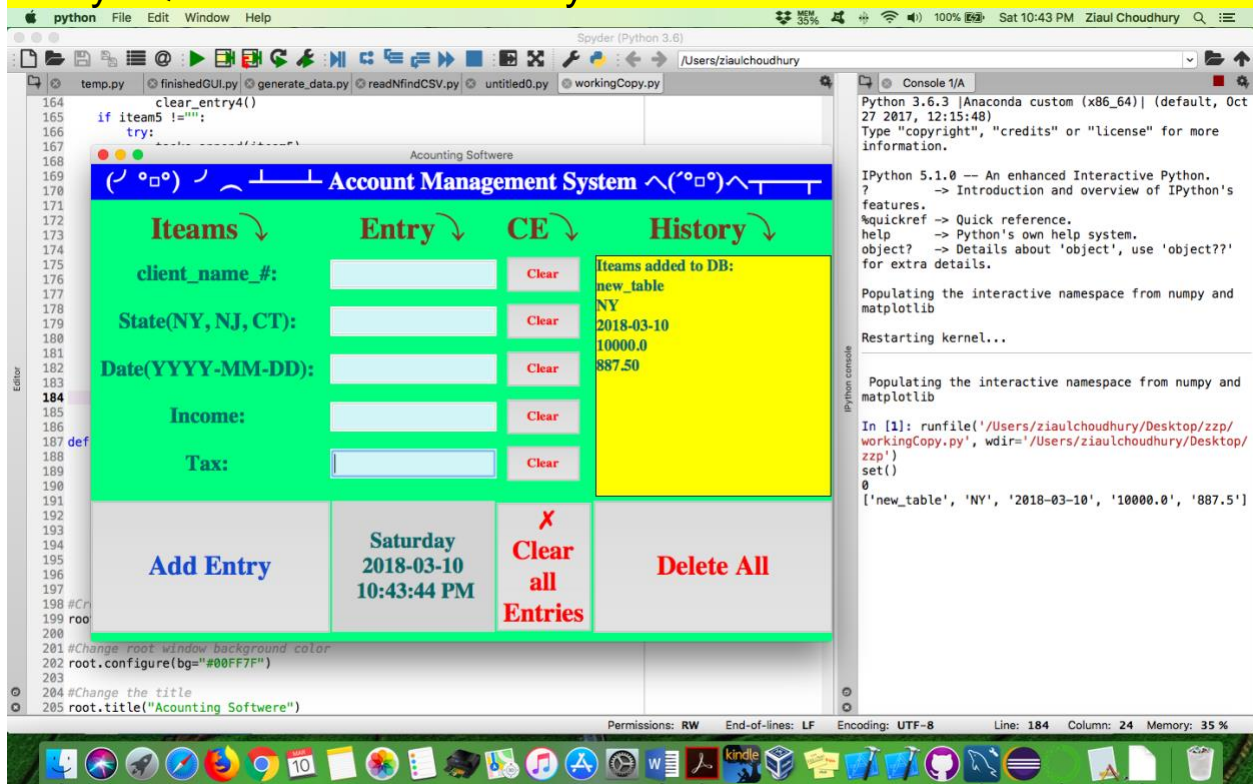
python File Edit Window Help

35% 100% Sat 10:43 PM Ziaul Choudhury

Spyder (Python 3.6)

/Users/ziaulchoudhury

temp.py finishedGUI.py generate_data.py readNfindCSV.py untitled0.py workingCopy.py

164 clear_entry4()
165 if iteam5 !="":
166 try:
167
168
169
170
171
172
173
174
175
176
177
178
179
180
181
182
183
184
185
186
187 def
188
189
190
191
192
193
194
195
196
197
198 #Cr
199 roo
200
201 #Change root window background color
202 root.configure(bg="#00FF7F")
203
204 #Change the title
205 root.title("Acounting Softwere")

Editor

Acounting Softwere

(╯°□°) ╯︵ ┻━┻ Account Management System ヘ(´°□°)ヘ┳━┳

Iteams ⤵ Entry ⤵ CE ⤵ History ⤵

client_name_#:
State(NY, NJ, CT):
Date(YYYY-MM-DD):
Income:
Tax:

Clear
Clear
Clear
Clear
Clear

Iteams added to DB:
new_table
NY
2018-03-10
10000.0
887.50

Add Entry

Saturday
2018-03-10
10:43:44 PM

✗ Clear all Entries

Delete All

Console 1/A

Python 3.6.3 |Anaconda custom (x86_64)| (default, Oct 27 2017, 12:15:48)
Type "copyright", "credits" or "license" for more information.

IPython 5.1.0 -- An enhanced Interactive Python.
? -> Introduction and overview of IPython's features.
%quickref -> Quick reference.
help -> Python's own help system.
object? -> Details about 'object', use 'object??' for extra details.

Populating the interactive namespace from numpy and matplotlib

Restarting kernel...

Populating the interactive namespace from numpy and matplotlib

In [1]: runfile('/Users/ziaulchoudhury/Desktop/zzp/workingCopy.py', wdir='/Users/ziaulchoudhury/Desktop/zzp')
set()
0
['new_table', 'NY', '2018-03-10', '10000.0', '887.5']

IPython console

Permissions: RW End-of-lines: LF Encoding: UTF-8 Line: 184 Column: 24 Memory: 35 %